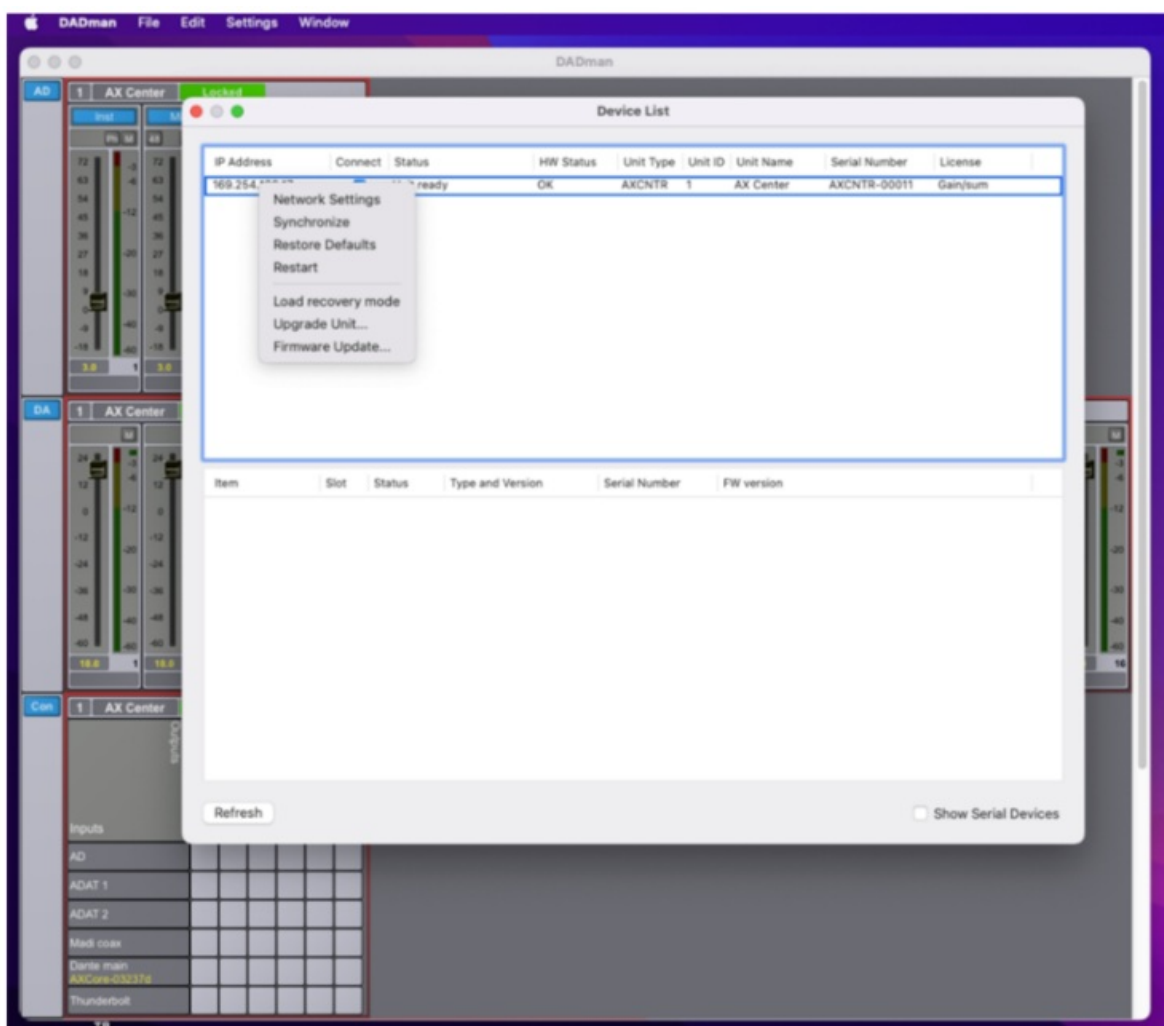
DADman File Edit Settings Window

DADman

AD 1 AX Center Locked

Inst

72
63
54
45
36
27
18
9
0
-9
-18

3.0 1 3.0

DA 1 AX Center

24
12
0
-12
-24
-36
-48
-60

18.0 1 18.0

16

Con 1 AX Center

Outputs

Inputs

AD

ADAT 1

ADAT 2

Madi coax

Dante main
AXCore-03237d

Thunderbolt

Device List

| IP Address | Connect | Status | HW Status | Unit Type | Unit ID | Unit Name | Serial Number | License |
|---|---|---|---|---|---|---|---|---|
| 169.254.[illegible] | | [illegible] ready | OK | AXCNTR | 1 | AX Center | AXCNTR-00011 | Gain/sum |

Network Settings
Synchronize
Restore Defaults
Restart
Load recovery mode
Upgrade Unit...
Firmware Update...

| Item | Slot | Status | Type and Version | Serial Number | FW version |
|---|---|---|---|---|---|

Refresh

Show Serial Devices